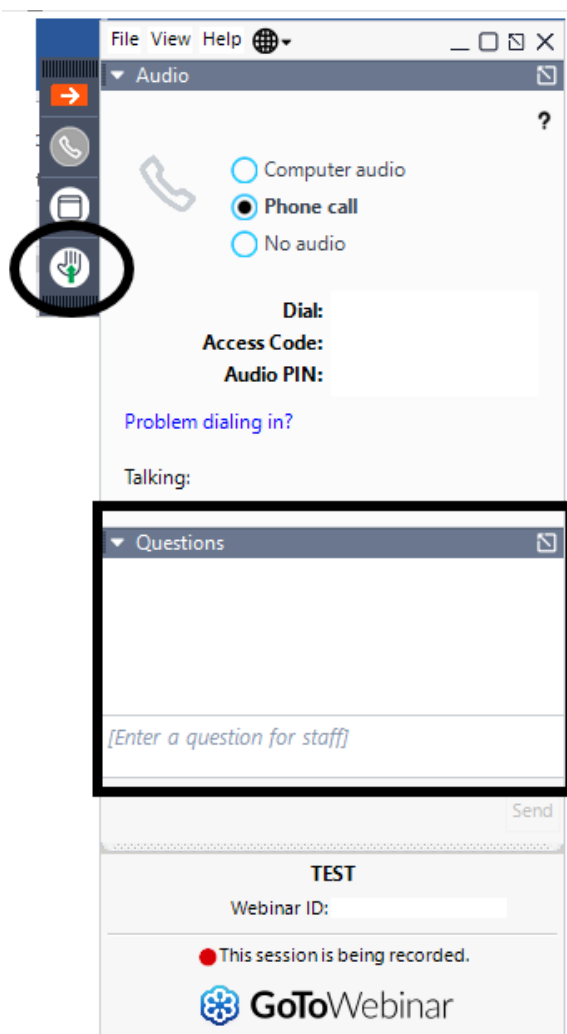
File View Help

Audio

?

Computer audio
Phone call
No audio

Dial:
Access Code:
Audio PIN:

Problem dialing in?

Talking:

Questions

[Enter a question for staff]

Send

TEST

Webinar ID:

This session is being recorded.

GoToWebinar